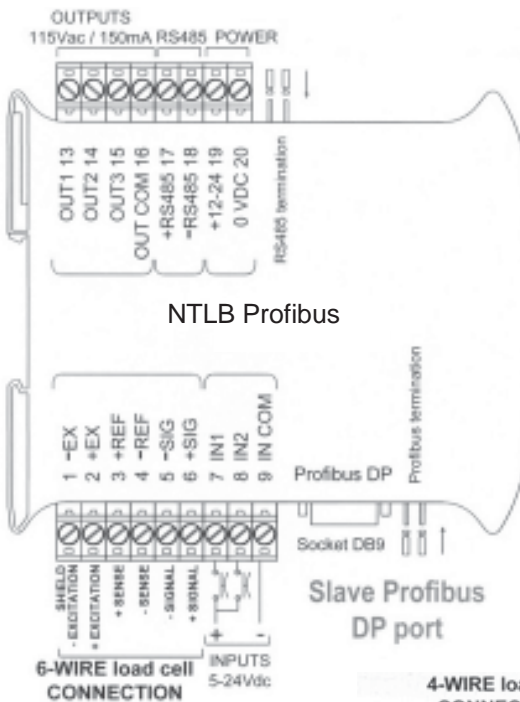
OUTPUTS
115Vac / 150mA RS485 POWER

OUT1 13
OUT2 14
OUT3 15
OUT COM 16
+RS485 17
-RS485 18
+12-24 19
0 VDC 20

RS485 termination

NTLB Profibus

Profibus termination

1 -EX
2 +EX
3 +REF
4 -REF
5 -SIG
6 +SIG
7 IN1
8 IN2
9 IN COM

Profibus DP

Socket DB9

SHIELD
- EXCITATION
+ EXCITATION
+ SENSE
- SENSE
- SIGNAL
+ SIGNAL

+ -

Slave Profibus DP port

6-WIRE load cell CONNECTION

INPUTS 5-24Vdc

4-WIRE lo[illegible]
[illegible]